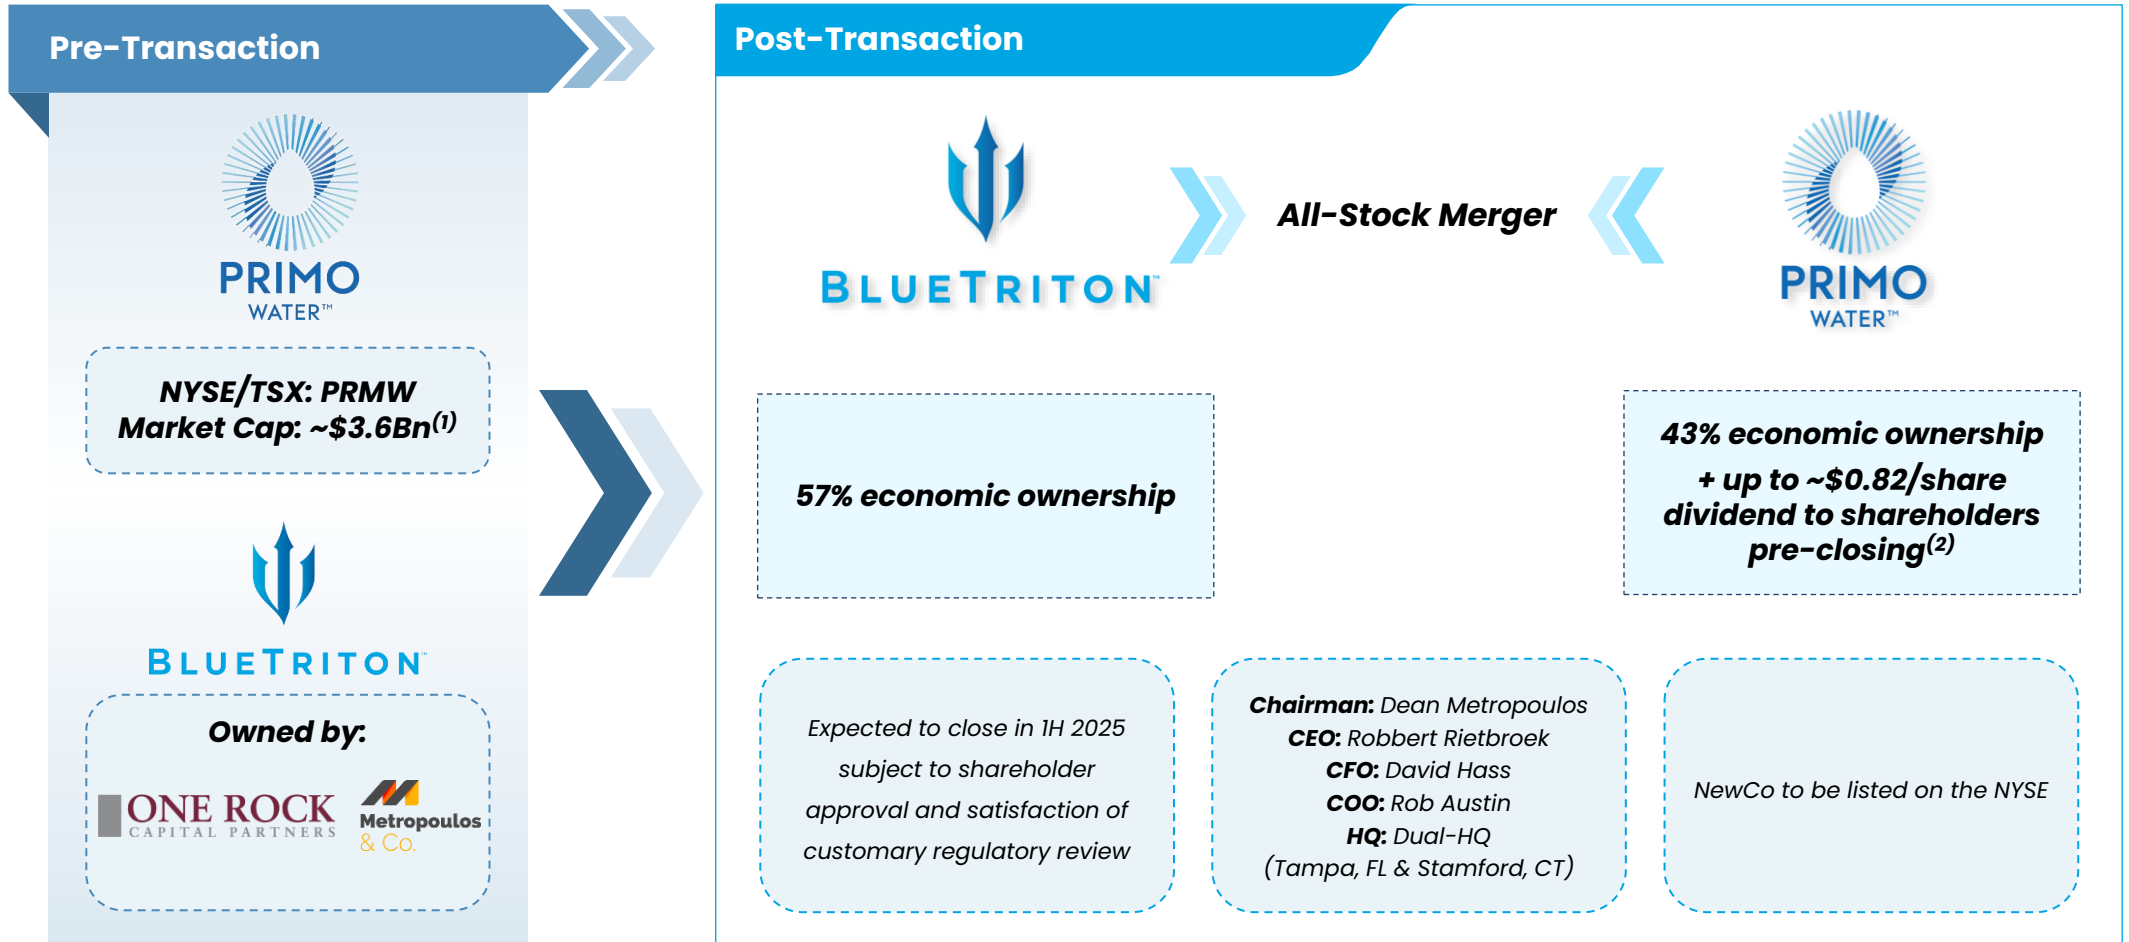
Pre-Transaction

PRIMO WATER™

NYSE/TSX: PRMW
Market Cap: ~$3.6Bn$^{(1)}$

BLUETRITON™

Owned by:

ONE ROCK CAPITAL PARTNERS

Metropoulos & Co.

Post-Transaction

BLUETRITON™

All-Stock Merger

PRIMO WATER™

57% economic ownership

43% economic ownership + up to ~$0.82/share dividend to shareholders pre-closing$^{(2)}$

Expected to close in 1H 2025 subject to shareholder approval and satisfaction of customary regulatory review

Chairman: Dean Metropoulos
CEO: Robbert Rietbroek
CFO: David Hass
COO: Rob Austin
HQ: Dual-HQ
(Tampa, FL & Stamford, CT)

NewCo to be listed on the NYSE